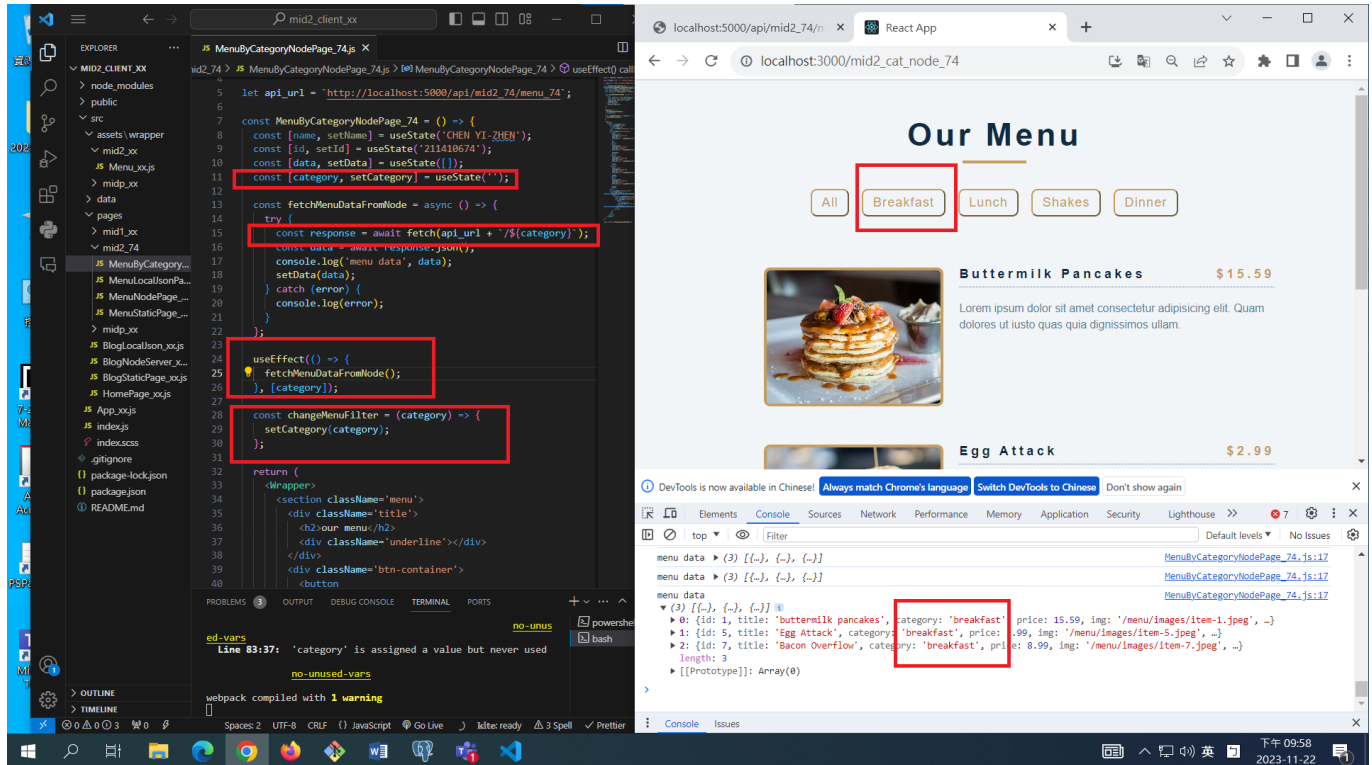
mid2_client_xx

EXPLORER
MID2_CLIENT_XX
node_modules
public
src
assets\wrapper
mid2_xx
Menu_xx.js
midp_xx
data
pages
mid1_xx
mid2_74
MenuByCategory...
MenuLocalJsonPa...
MenuNodePage_...
MenuStaticPage_...
midp_xx
BlogLocalJson_xx.js
BlogNodeServer_x...
BlogStaticPage_xx.js
HomePage_xx.js
App_xx.js
index.js
index.scss
.gitignore
package-lock.json
package.json
README.md
OUTLINE
TIMELINE

MenuByCategoryNodePage_74.js
mid2_74 > JS MenuByCategoryNodePage_74.js > MenuByCategoryNodePage_74 > useEffect() callback

5 let api_url = `http://localhost:5000/api/mid2_74/menu_74`;
6
7 const MenuByCategoryNodePage_74 = () => {
8 const [name, setName] = useState('CHEN YI-ZHEN');
9 const [id, setId] = useState('211410674');
10 const [data, setData] = useState([]);
11 const [category, setCategory] = useState('');
12
13 const fetchMenuDataFromNode = async () => {
14 try {
15 const response = await fetch(api_url + `/${category}`);
16 const data = await response.json();
17 console.log('menu data', data);
18 setData(data);
19 } catch (error) {
20 console.log(error);
21 }
22 };
23
24 useEffect(() => {
25 fetchMenuDataFromNode();
26 }, [category]);
27
28 const changeMenuFilter = (category) => {
29 setCategory(category);
30 };
31
32 return (
33 <Wrapper>
34 <section className='menu'>
35 <div className='title'>
36 <h2>our menu</h2>
37 <div className='underline'></div>
38 </div>
39 <div className='btn-container'>
40 <button

PROBLEMS 3 OUTPUT DEBUG CONSOLE TERMINAL PORTS
no-unus
ed-vars
Line 83:37: 'category' is assigned a value but never used
no-unused-vars

webpack compiled with 1 warning
powershell
bash

⊗0 ⚠0 ⓘ3 ⚡0 Spaces: 2 UTF-8 CRLF {} JavaScript Go Live Idle: ready 3 Spell Prettier

localhost:5000/api/mid2_74/m
React App
localhost:3000/mid2_cat_node_74

Our Menu
All Breakfast Lunch Shakes Dinner

Buttermilk Pancakes $15.59
Lorem ipsum dolor sit amet consectetur adipisicing elit. Quam dolores ut iusto quas quia dignissimos ullam.

Egg Attack $2.99

DevTools is now available in Chinese! Always match Chrome's language Switch DevTools to Chinese Don't show again
Elements Console Sources Network Performance Memory Application Security Lighthouse 7
top Filter Default levels No Issues
menu data ▶(3) [{…}, {…}, {…}] MenuByCategoryNodePage_74.js:17
menu data ▶(3) [{…}, {…}, {…}] MenuByCategoryNodePage_74.js:17
menu data MenuByCategoryNodePage_74.js:17
▼(3) [{…}, {…}, {…}]
▶0: {id: 1, title: 'buttermilk pancakes', category: 'breakfast', price: 15.59, img: '/menu/images/item-1.jpeg', …}
▶1: {id: 5, title: 'Egg Attack', category: 'breakfast', price: 2.99, img: '/menu/images/item-5.jpeg', …}
▶2: {id: 7, title: 'Bacon Overflow', category: 'breakfast', price: 8.99, img: '/menu/images/item-7.jpeg', …}
length: 3
▶[[Prototype]]: Array(0)
Console Issues

下午 09:58
2023-11-22
英